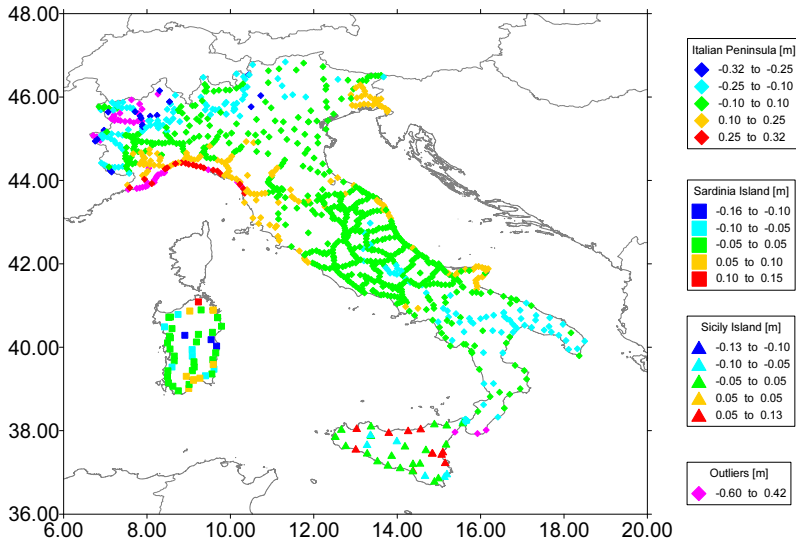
48.00
46.00
44.00
42.00
40.00
38.00
36.00
6.00
8.00
10.00
12.00
14.00
16.00
18.00
20.00

Italian Peninsula [m]
-0.32 to -0.25
-0.25 to -0.10
-0.10 to 0.10
0.10 to 0.25
0.25 to 0.32

Sardinia Island [m]
-0.16 to -0.10
-0.10 to -0.05
-0.05 to 0.05
0.05 to 0.10
0.10 to 0.15

Sicily Island [m]
-0.13 to -0.10
-0.10 to -0.05
-0.05 to 0.05
0.05 to 0.05
0.05 to 0.13

Outliers [m]
-0.60 to 0.42